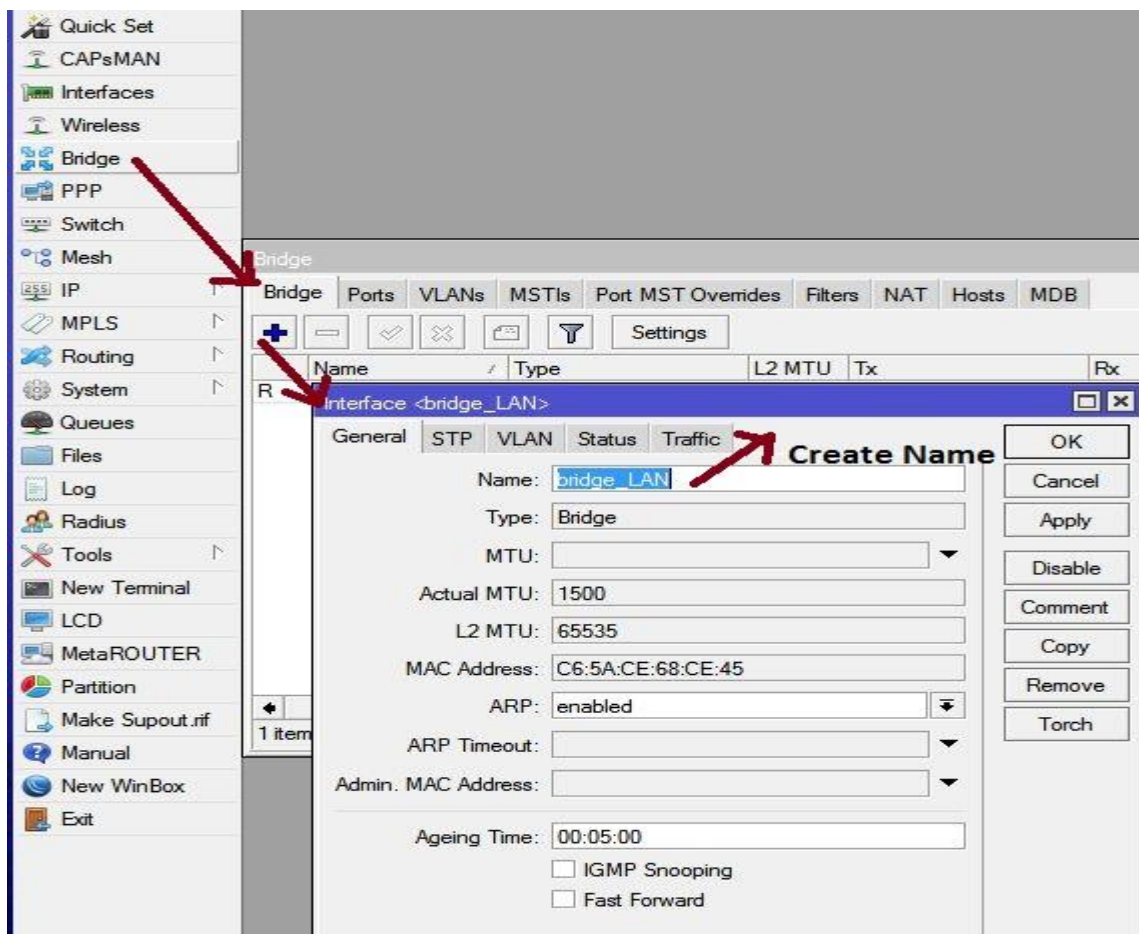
Quick Set
CAPsMAN
Interfaces
Wireless
Bridge
PPP
Switch
Mesh
IP
MPLS
Routing
System
Queues
Files
Log
Radius
Tools
New Terminal
LCD
MetaROUTER
Partition
Make Supout.rif
Manual
New WinBox
Exit

Bridge

Bridge | Ports | VLANs | MSTIs | Port MST Overrides | Filters | NAT | Hosts | MDB

Settings

| | Name | Type | L2 MTU | Tx | Rx |
|---|---|---|---|---|---|
| R | | | | | |

1 item

Interface <bridge_LAN>

General | STP | VLAN | Status | Traffic

Create Name

Name: bridge_LAN
Type: Bridge
MTU:
Actual MTU: 1500
L2 MTU: 65535
MAC Address: C6:5A:CE:68:CE:45
ARP: enabled
ARP Timeout:
Admin. MAC Address:
Ageing Time: 00:05:00
IGMP Snooping
Fast Forward

OK
Cancel
Apply
Disable
Comment
Copy
Remove
Torch